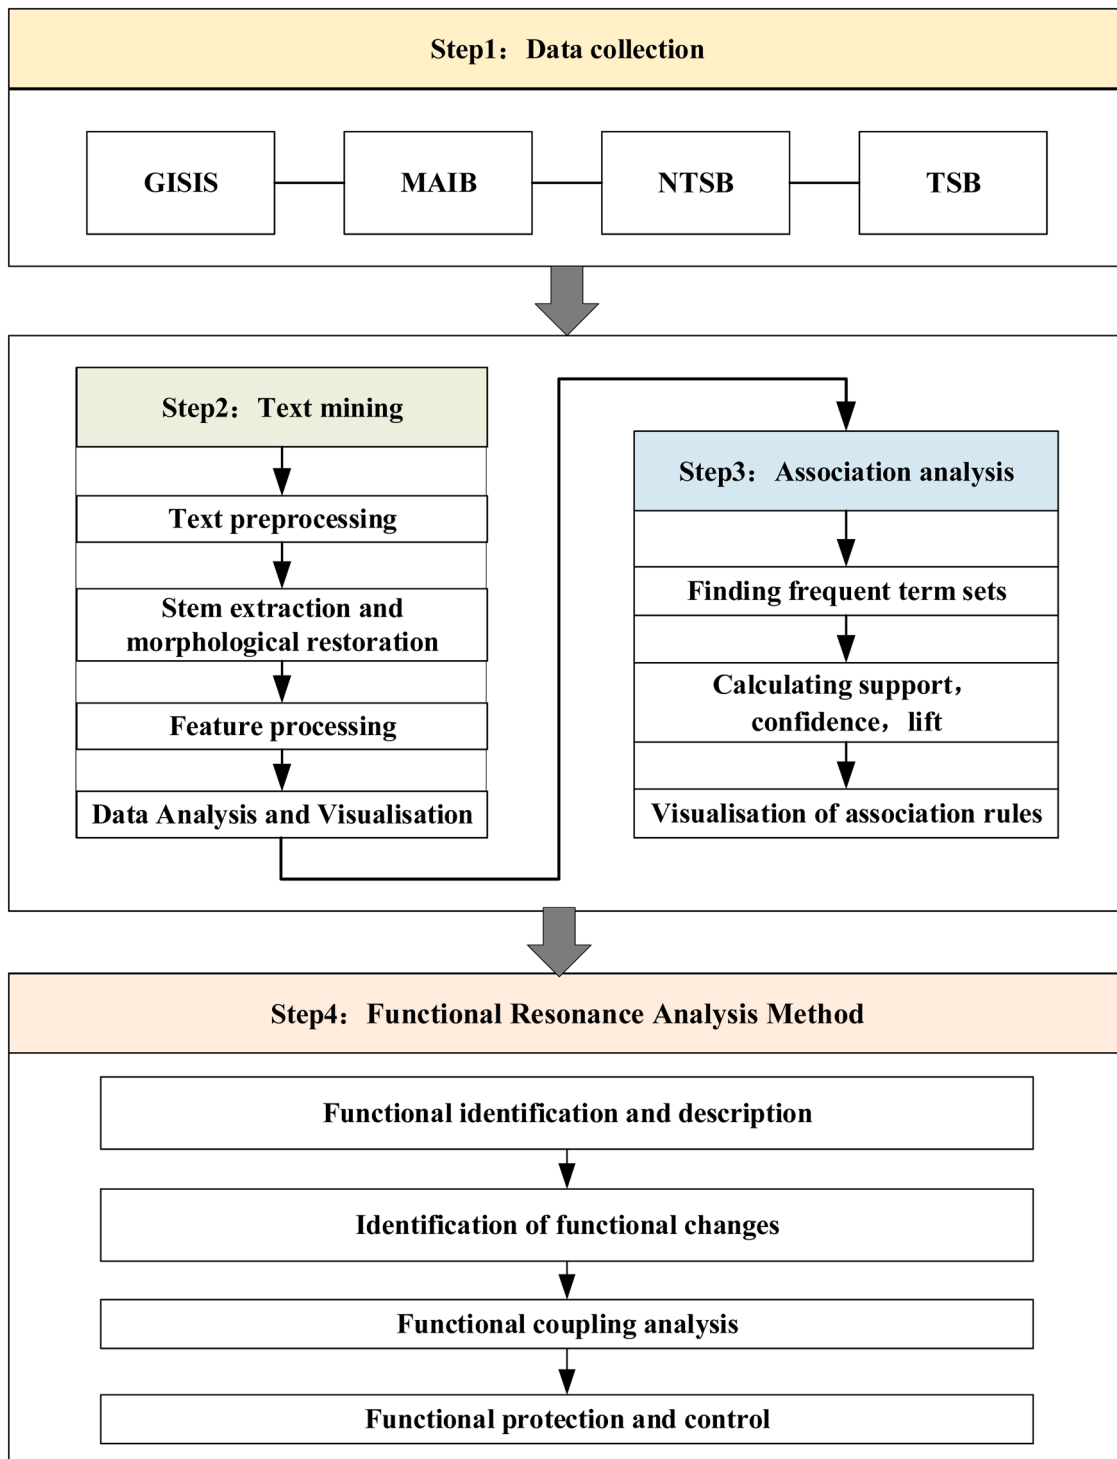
Step1：Data collection

GISIS

MAIB

NTSB

TSB

Step2：Text mining

Text preprocessing

Stem extraction and morphological restoration

Feature processing

Data Analysis and Visualisation

Step3：Association analysis

Finding frequent term sets

Calculating support，confidence，lift

Visualisation of association rules

Step4：Functional Resonance Analysis Method

Functional identification and description

Identification of functional changes

Functional coupling analysis

Functional protection and control